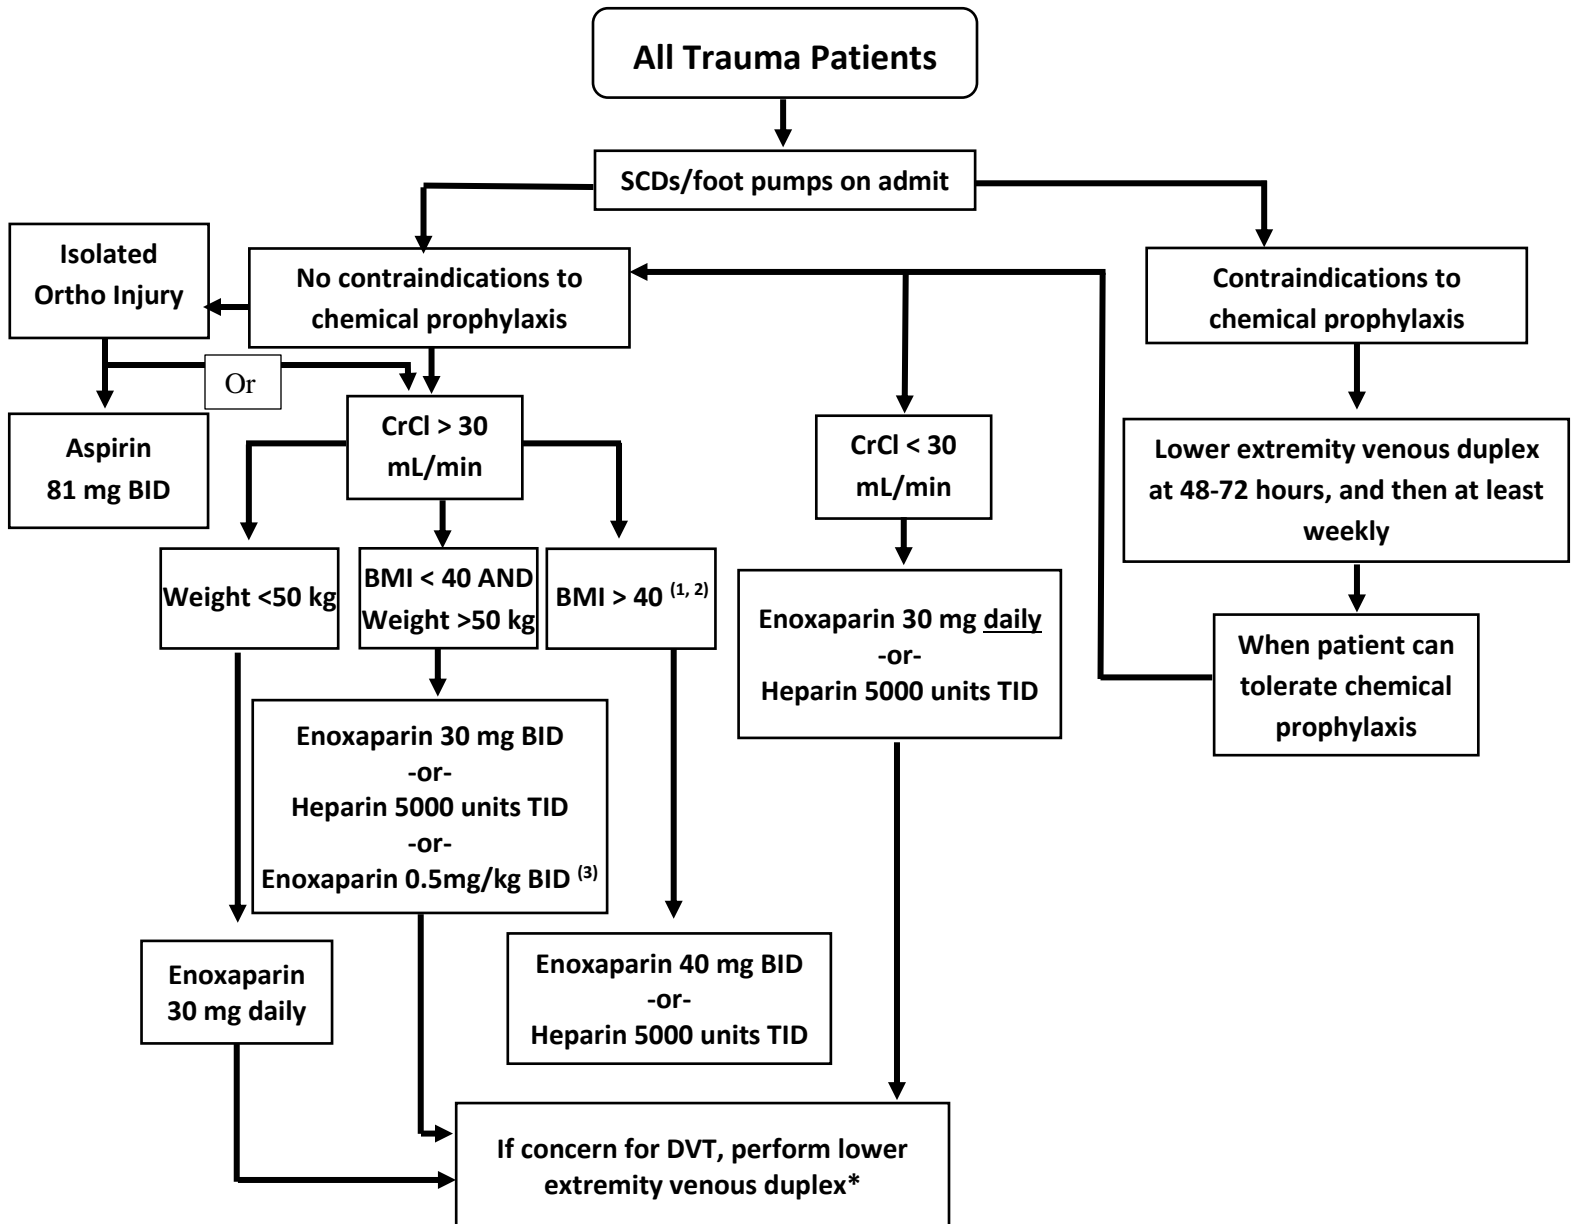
All Trauma Patients

SCDs/foot pumps on admit

Isolated Ortho Injury

No contraindications to chemical prophylaxis

Contraindications to chemical prophylaxis

Or

Aspirin 81 mg BID

CrCl > 30 mL/min

CrCl < 30 mL/min

Lower extremity venous duplex at 48-72 hours, and then at least weekly

Weight <50 kg

BMI < 40 AND Weight >50 kg

BMI > 40 $^{(1, 2)}$

Enoxaparin 30 mg daily -or- Heparin 5000 units TID

When patient can tolerate chemical prophylaxis

Enoxaparin 30 mg BID -or- Heparin 5000 units TID -or- Enoxaparin 0.5mg/kg BID $^{(3)}$

Enoxaparin 30 mg daily

Enoxaparin 40 mg BID -or- Heparin 5000 units TID

If concern for DVT, perform lower extremity venous duplex*